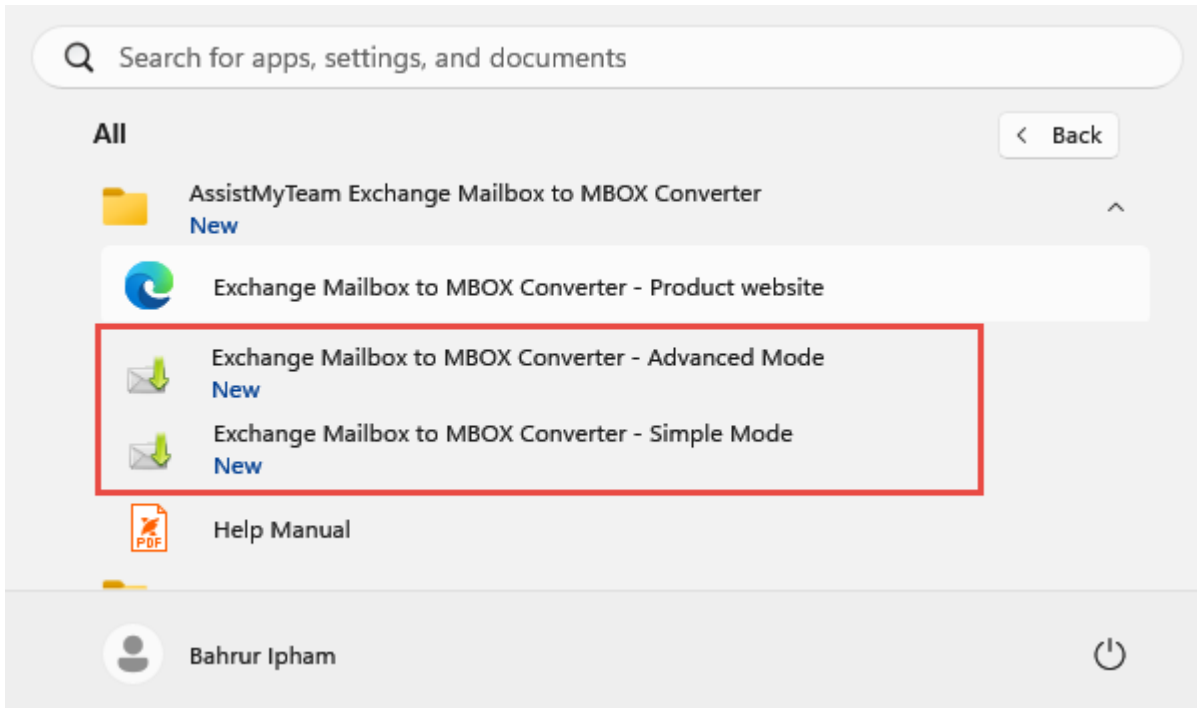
Search for apps, settings, and documents

All

Back

AssistMyTeam Exchange Mailbox to MBOX Converter
New

Exchange Mailbox to MBOX Converter - Product website

Exchange Mailbox to MBOX Converter - Advanced Mode
New

Exchange Mailbox to MBOX Converter - Simple Mode
New

PDF

Help Manual

Bahrur Ipham